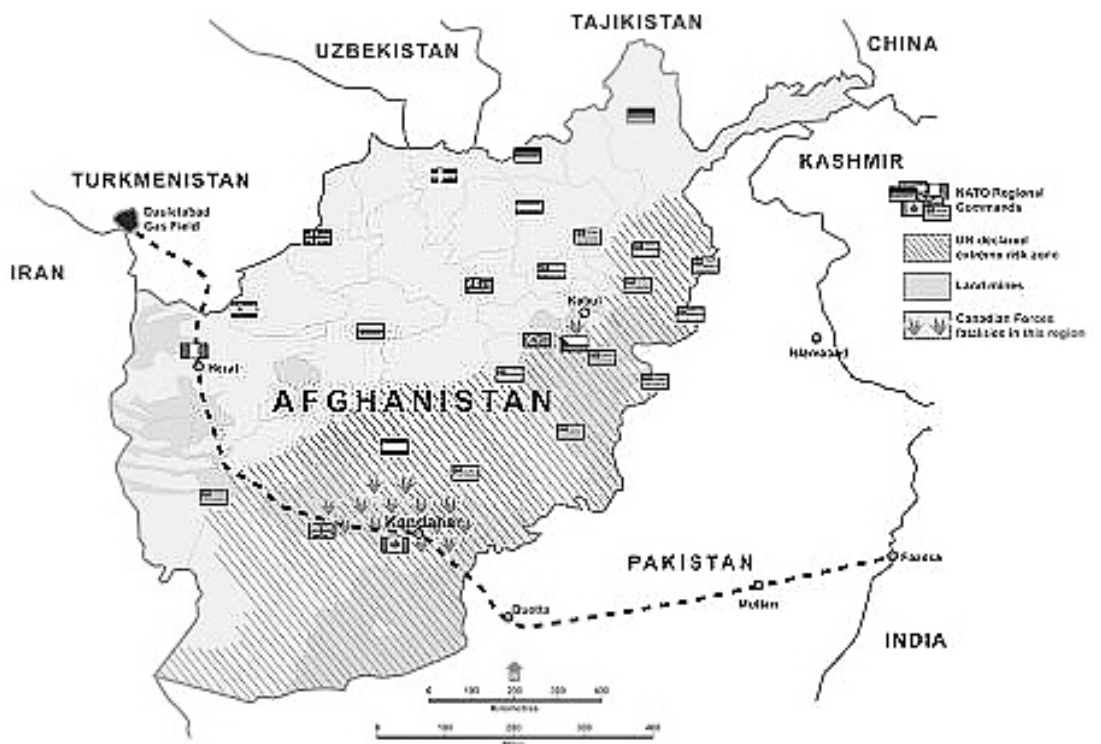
TAJIKISTAN
CHINA
UZBEKISTAN
KASHMIR
TURKMENISTAN
Dauletabad Gas Field
IRAN
NATO Regional Commands
UN declared extreme risk zone
Land mines
Canadian Forces fatalities in this region
Kabul
Islamabad
Herat
AFGHANISTAN
Kandahar
PAKISTAN
Fazilka
Multan
Quetta
INDIA
0 100 200 300 400
Kilometres
0 100 200 300 400
Miles